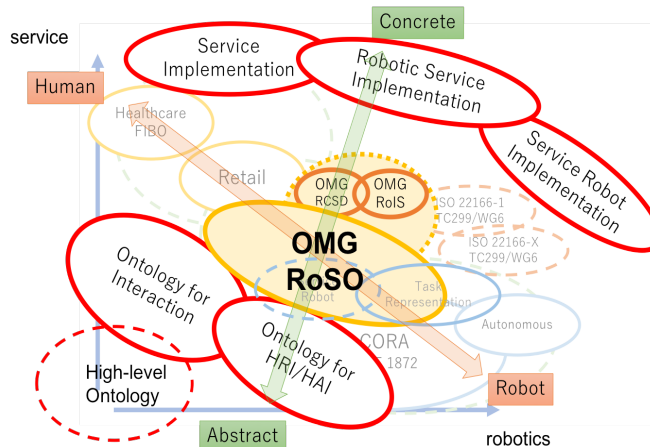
service
Concrete
Human
Service Implementation
Robotic Service Implementation
Healthcare FIBO
Retail
Service Robot Implementation
OMG RCSD
OMG RoIS
ISO 22166-1 TC299/WG6
ISO 22166-X TC299/WG6
OMG RoSO
Ontology for Interaction
Robot
Task Representation
Autonomous
CORA
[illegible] 1872
Ontology for HRI/HAI
High-level Ontology
Robot
Abstract
robotics